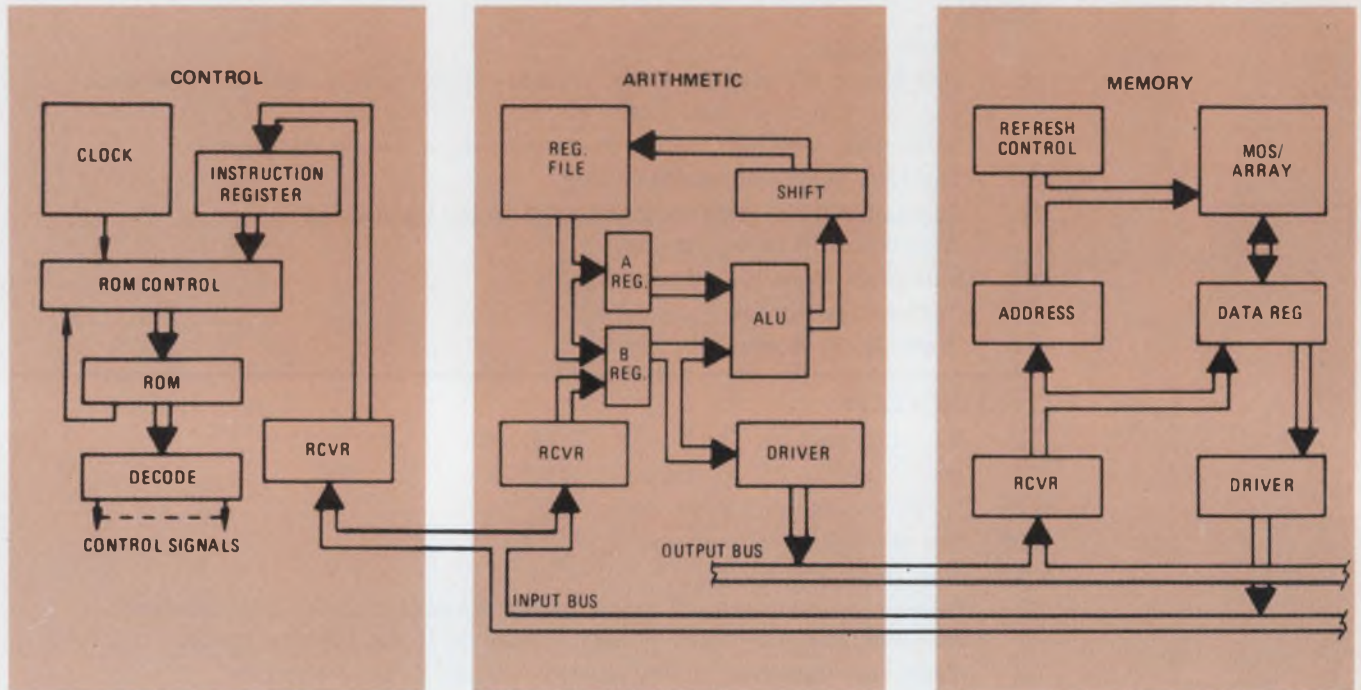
CONTROL

CLOCK

INSTRUCTION REGISTER

ROM CONTROL

ROM

DECODE

CONTROL SIGNALS

RCVR

ARITHMETIC

REG. FILE

SHIFT

A REG.

B REG.

ALU

RCVR

DRIVER

MEMORY

REFRESH CONTROL

MOS/ ARRAY

ADDRESS

DATA REG

RCVR

DRIVER

OUTPUT BUS

INPUT BUS